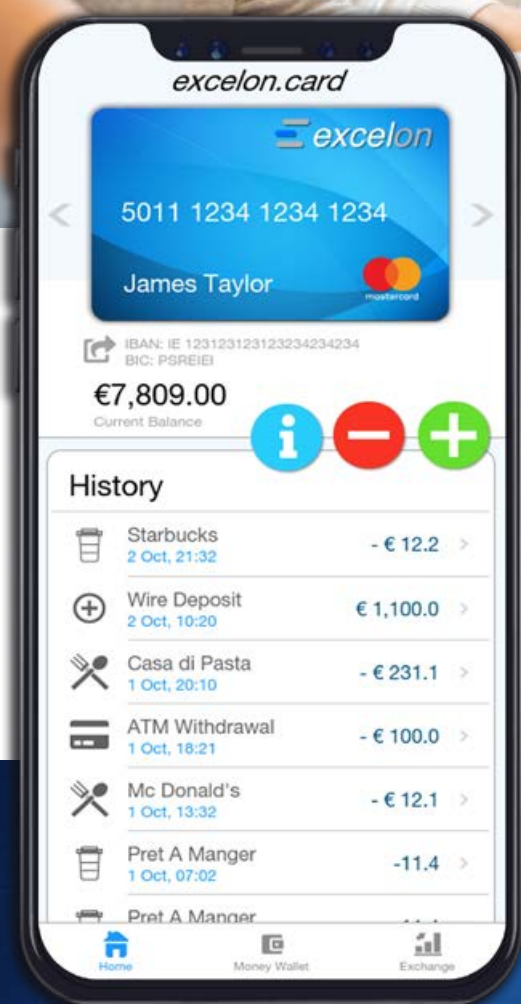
excelon.card

excelon

5011 1234 1234 1234

James Taylor

mastercard

IBAN: IE 1231231231232342342342
BIC: PSREIEI

€7,809.00
Current Balance

i

History

Starbucks
2 Oct, 21:32
- € 12.2

Wire Deposit
2 Oct, 10:20
€ 1,100.0

Casa di Pasta
1 Oct, 20:10
- € 231.1

ATM Withdrawal
1 Oct, 18:21
- € 100.0

Mc Donald's
1 Oct, 13:32
- € 12.1

Pret A Manger
1 Oct, 07:02
-11.4

Pret A Manger
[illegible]

Home
Money Wallet
Exchange